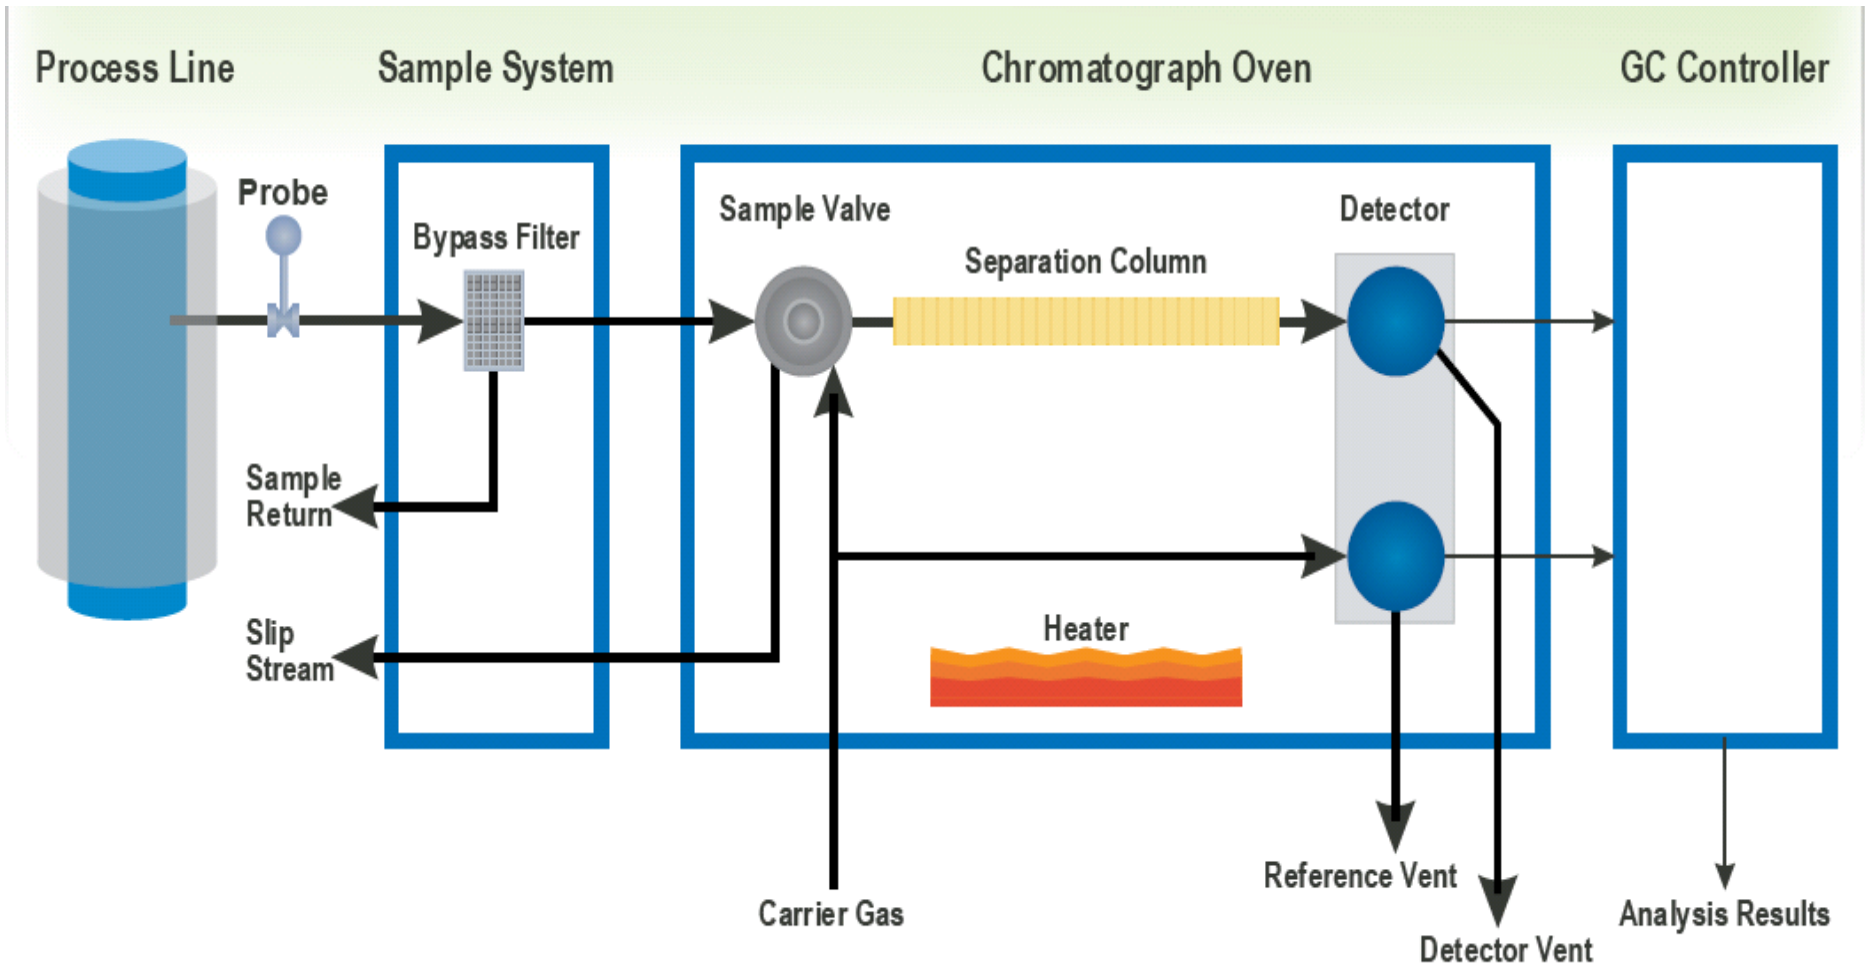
Process Line

Sample System

Chromatograph Oven

GC Controller

Probe

Bypass Filter

Sample Valve

Detector

Separation Column

Sample Return

Slip Stream

Heater

Carrier Gas

Reference Vent

Detector Vent

Analysis Results